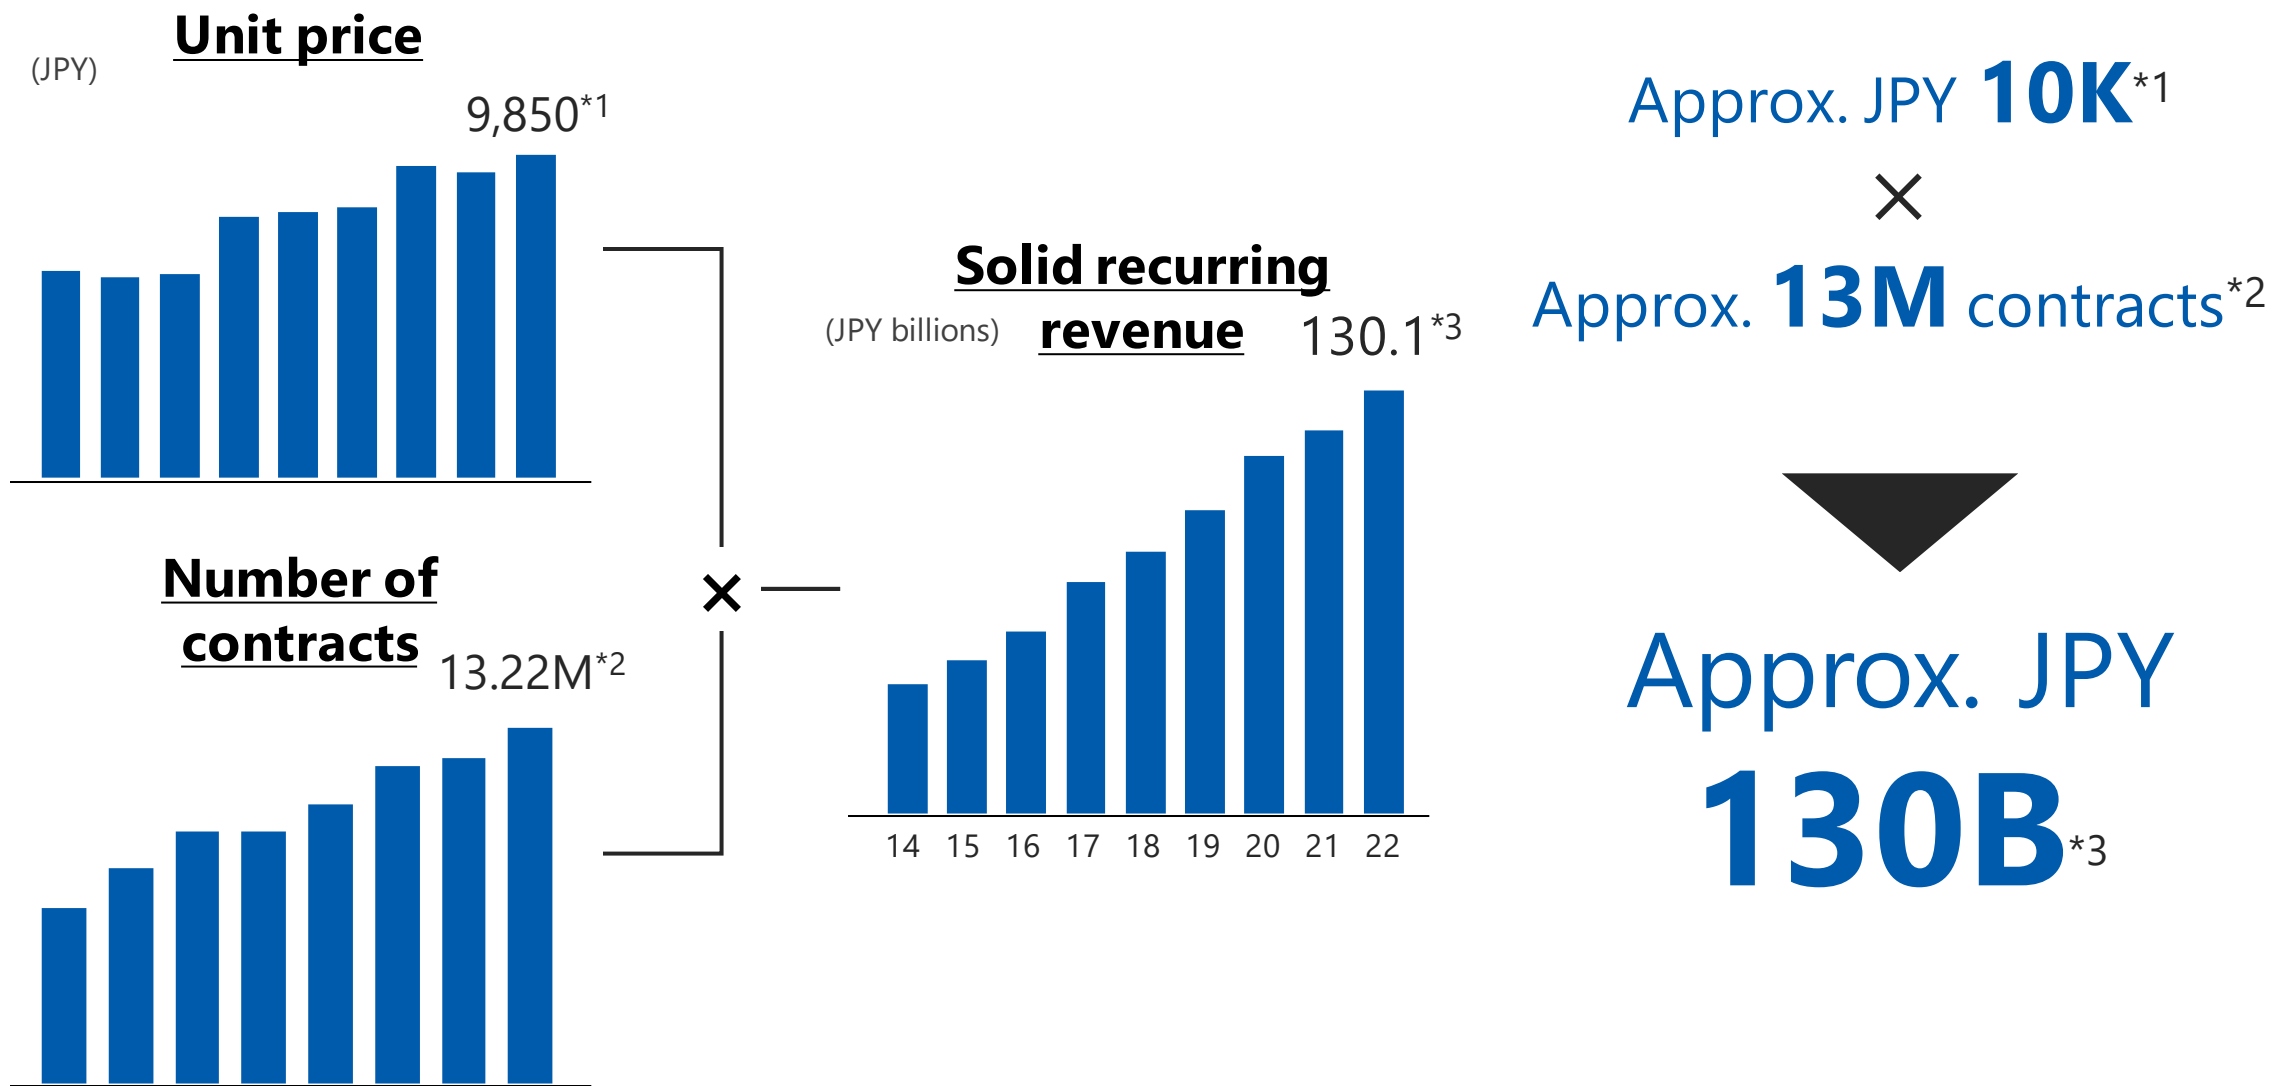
Unit price

(JPY)

9,850$^{*1}$

Number of contracts

13.22M$^{*2}$

×

Solid recurring revenue

(JPY billions)

130.1$^{*3}$

14 15 16 17 18 19 20 21 22

Approx. JPY 10K$^{*1}$

×

Approx. 13M contracts$^{*2}$

Approx. JPY 130B$^{*3}$